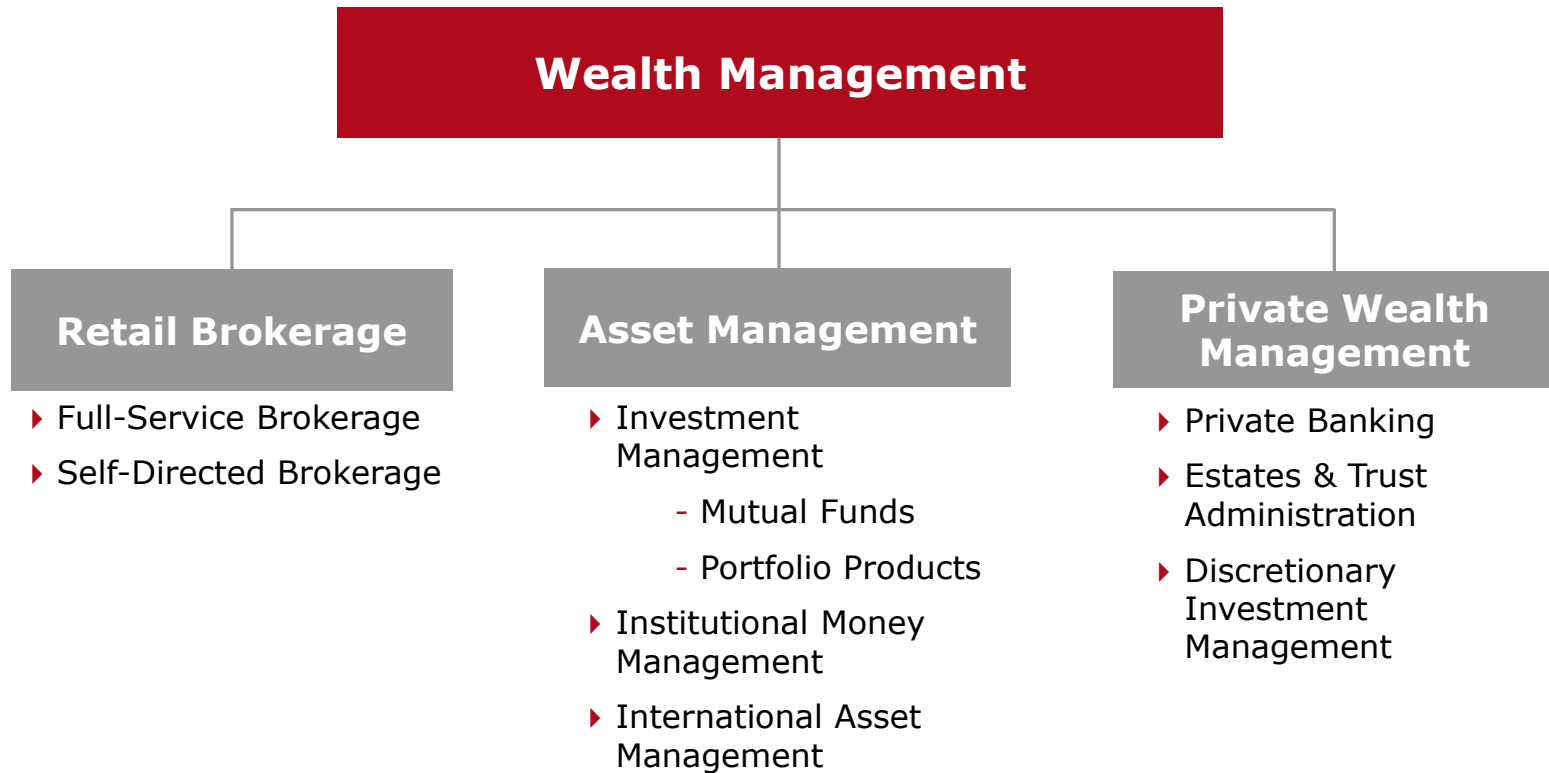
Wealth Management

Retail Brokerage

- Full-Service Brokerage
- Self-Directed Brokerage

Asset Management

- Investment Management
  - Mutual Funds
  - Portfolio Products
- Institutional Money Management
- International Asset Management

Private Wealth Management

- Private Banking
- Estates & Trust Administration
- Discretionary Investment Management